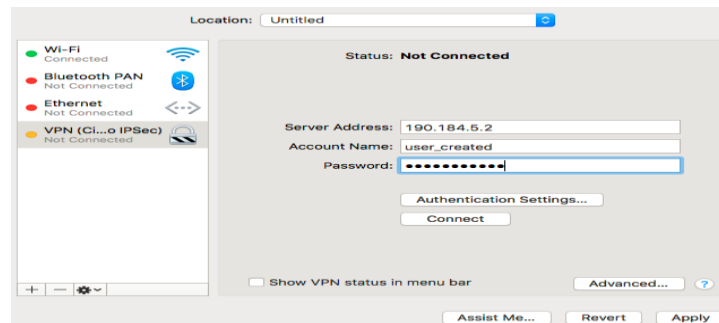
Location: Untitled

Wi-Fi
Connected

Bluetooth PAN
Not Connected

Ethernet
Not Connected

VPN (Ci...o IPSec)
Not Connected

+ — ⚙

Status: Not Connected

Server Address: 190.184.5.2

Account Name: user_created

Password: •••••••••••

Authentication Settings...

Connect

Show VPN status in menu bar

Advanced...

?

Assist Me...

Revert

Apply